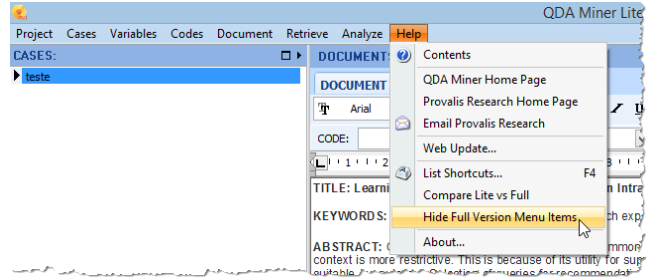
QDA Miner Lite

Project Cases Variables Codes Document Retrieve Analyze Help

CASES:

teste

DOCUMENT

DOCUMENT

Arial

CODE:

1 2

TITLE: Learni

KEYWORDS:

ABSTRACT:

context is more restrictive. This is because of its utility for su

n Intra

ch exp

mmon

Contents

QDA Miner Home Page

Provalis Research Home Page

Email Provalis Research

Web Update...

List Shortcuts... F4

Compare Lite vs Full

Hide Full Version Menu Items

About...